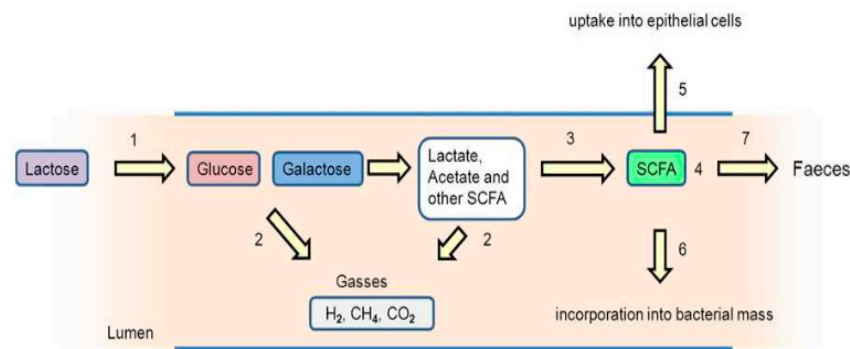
uptake into epithelial cells

5

Lactose

1

Glucose

Galactose

Lactate, Acetate and other SCFA

3

SCFA

4

7

Faeces

2

2

6

Gasses

$H_2$, $CH_4$, $CO_2$

incorporation into bacterial mass

Lumen